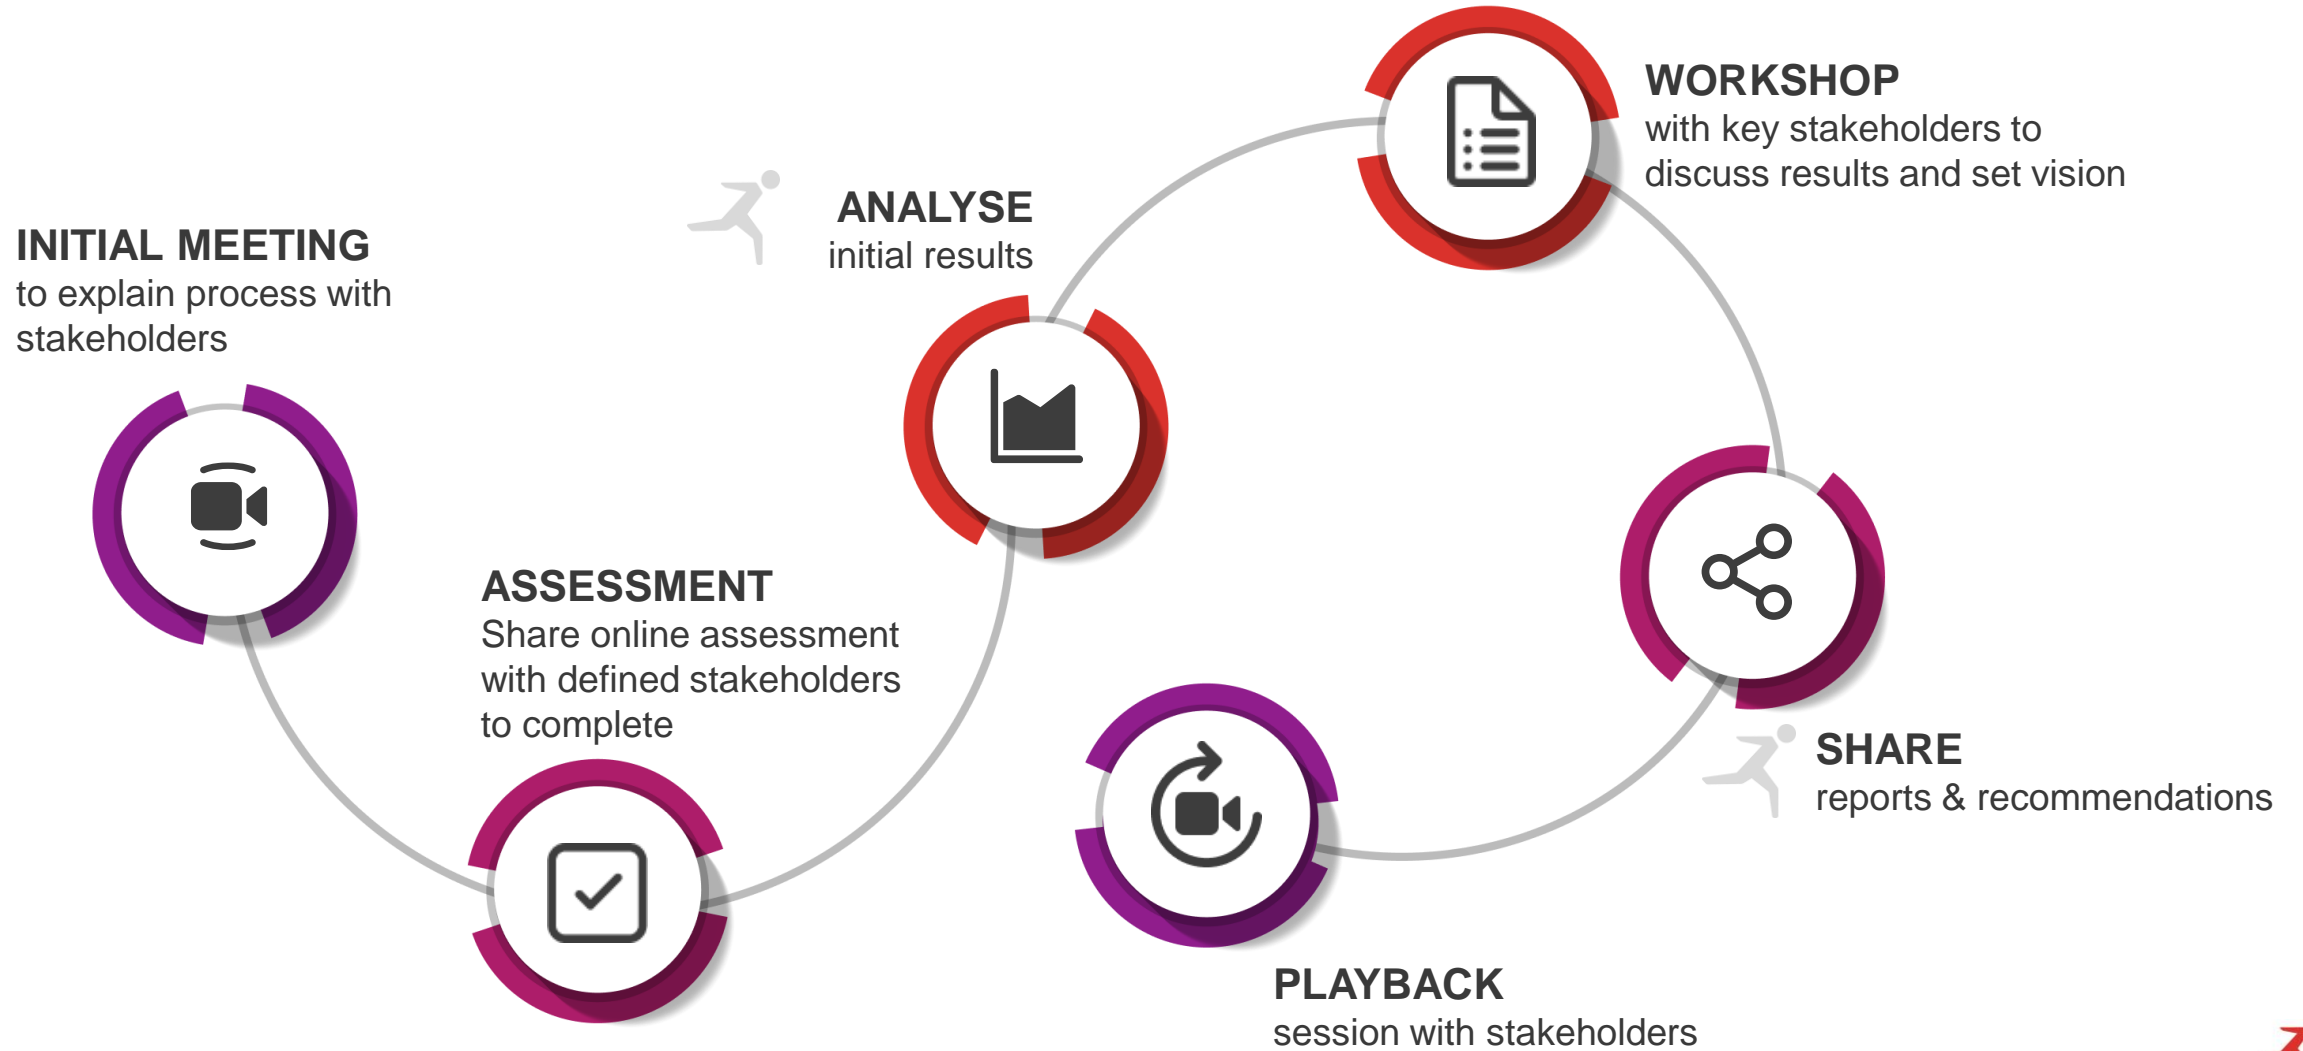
INITIAL MEETING
to explain process with stakeholders

ANALYSE
initial results

WORKSHOP
with key stakeholders to discuss results and set vision

ASSESSMENT
Share online assessment with defined stakeholders to complete

SHARE
reports & recommendations

PLAYBACK
session with stakeholders